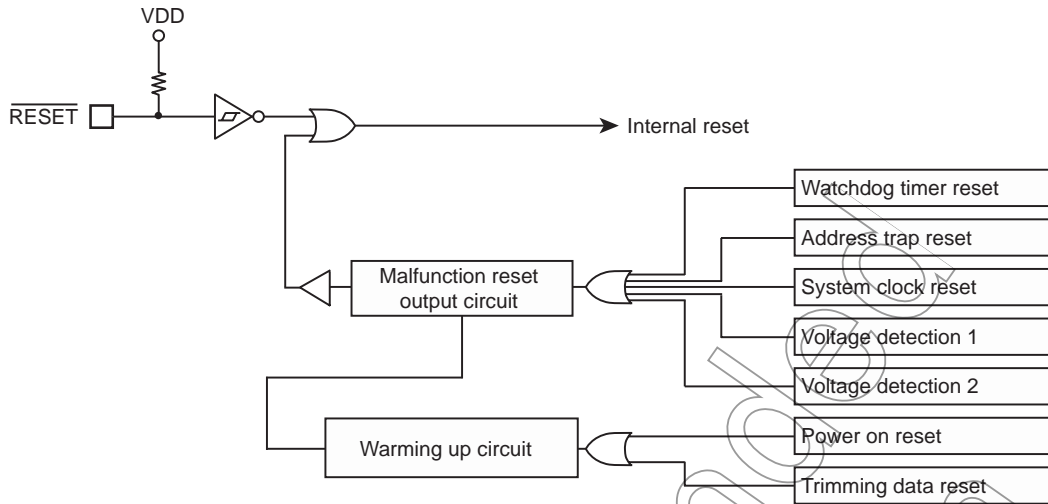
VDD

$\overline{\text{RESET}}$

Internal reset

Watchdog timer reset

Address trap reset

Malfunction reset output circuit

System clock reset

Voltage detection 1

Voltage detection 2

Warming up circuit

Power on reset

Trimming data reset